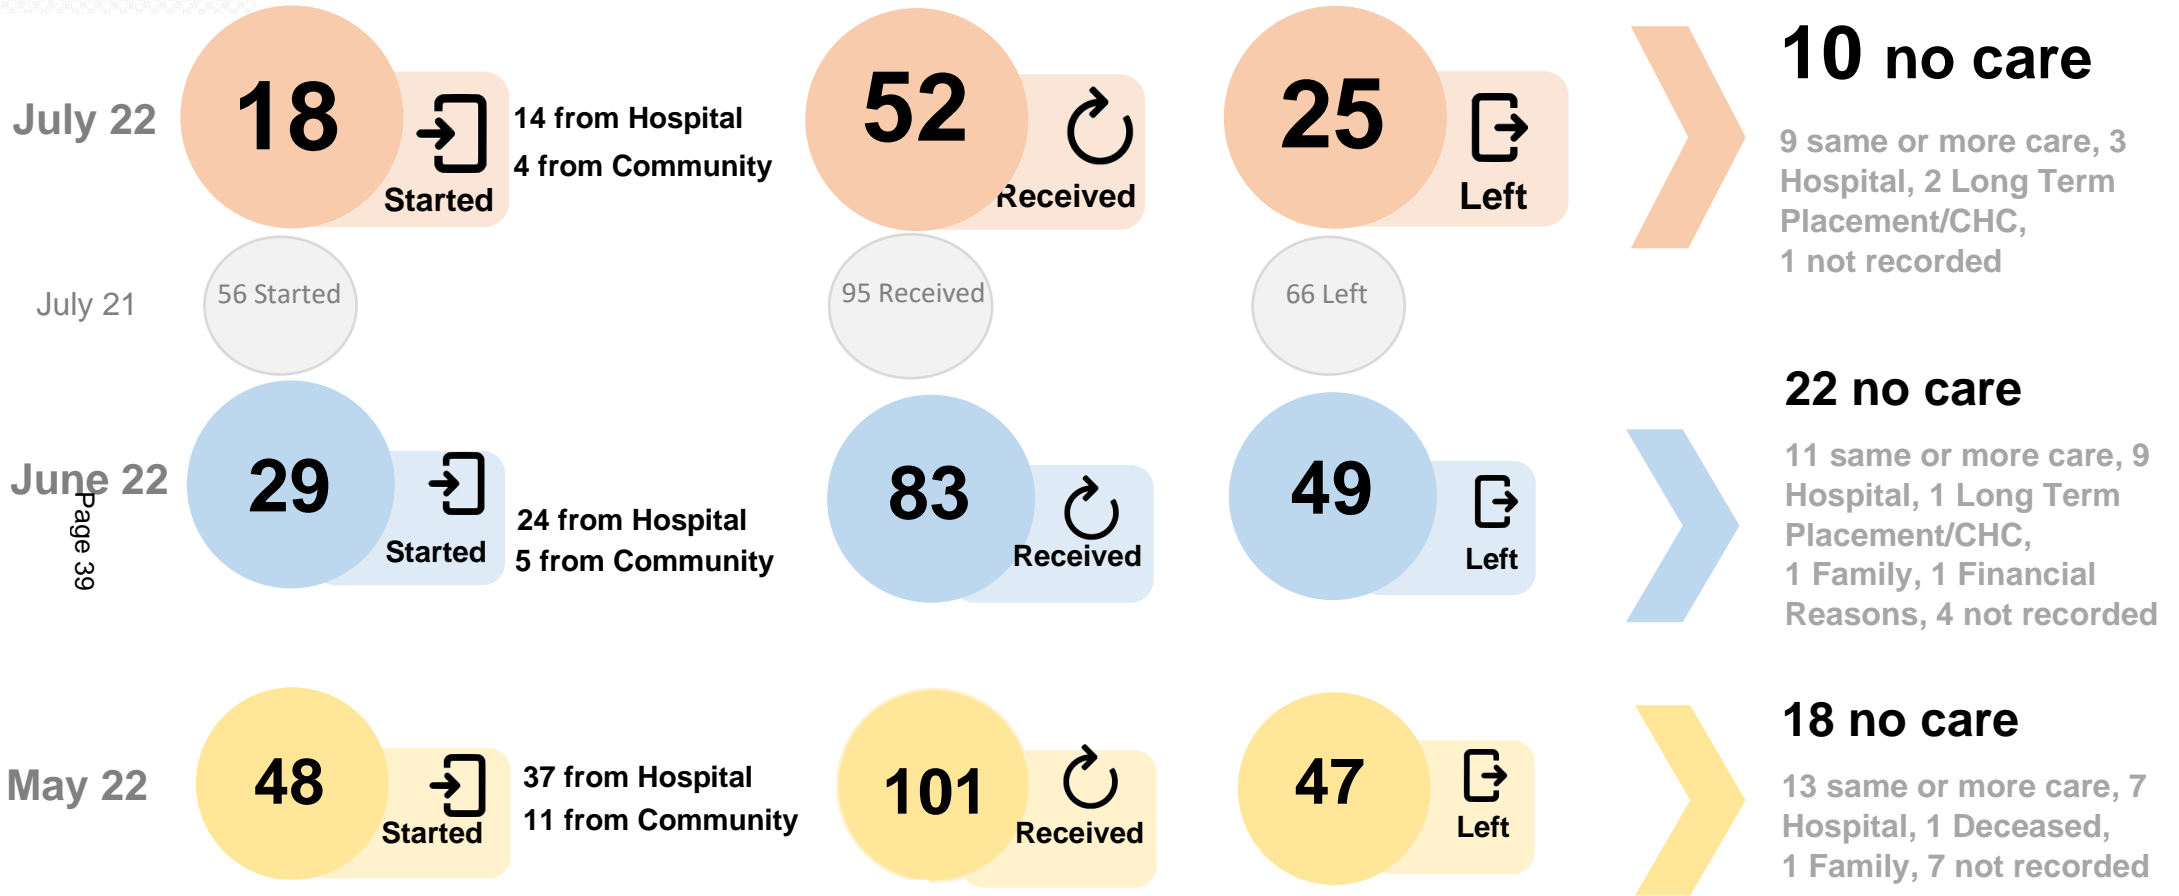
July 22

18
Started

14 from Hospital
4 from Community

52
Received

25
Left

10 no care

9 same or more care, 3 Hospital, 2 Long Term Placement/CHC, 1 not recorded

July 21

56 Started

95 Received

66 Left

22 no care

June 22

Page 39

29
Started

24 from Hospital
5 from Community

83
Received

49
Left

11 same or more care, 9 Hospital, 1 Long Term Placement/CHC, 1 Family, 1 Financial Reasons, 4 not recorded

18 no care

May 22

48
Started

37 from Hospital
11 from Community

101
Received

47
Left

13 same or more care, 7 Hospital, 1 Deceased, 1 Family, 7 not recorded